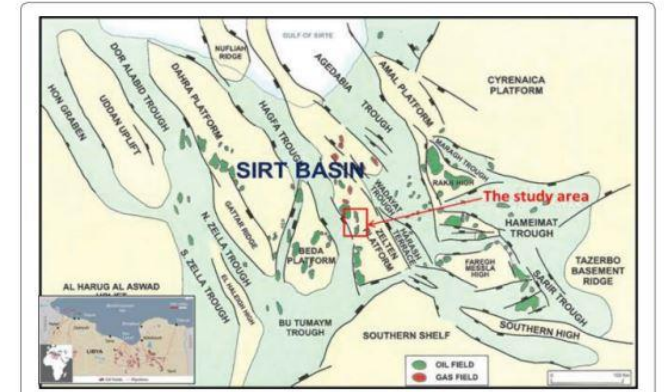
GULF OF SIRTE
NUFLIAH RIDGE
DOR ALABID TROUGH
DAHRA PLATFORM
HAGFA TROUGH
AGEDABIA TROUGH
AMAL PLATFORM
CYRENAICA PLATFORM
HON GRABEN
UDDAN UPLIFT
SIRT BASIN
MARAGH TROUGH
RAKB HIGH
WADAYAT TROUGH
The study area
HAMEIMAT TROUGH
GATTAR RIDGE
N. ZELLA TROUGH
BEDA PLATFORM
ZELTEN PLATFORM
HARASH TERRACE
FAREGH MESSLA HIGH
TAZERBO BASEMENT RIDGE
AL HARUG AL ASWAD UPLIFT
Z. ZELLA TROUGH
EL HALEIGH HIGH
BU TUMAYM TROUGH
SARIR TROUGH
SOUTHERN SHELF
SOUTHERN HIGH
LIBYA
OIL FIELD
GAS FIELD
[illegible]